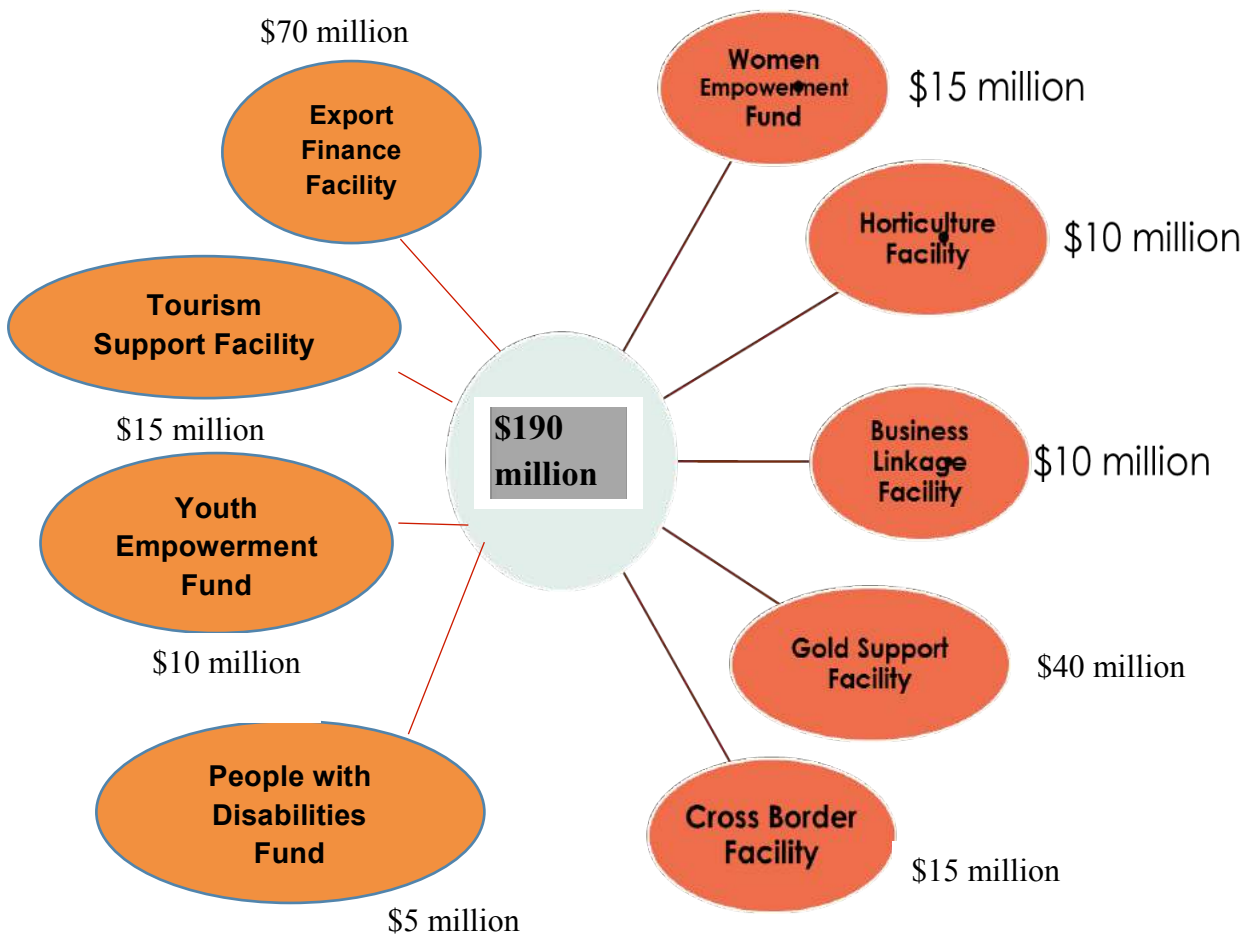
$70 million

Export Finance Facility

Women Empowerment Fund

$15 million

Horticulture Facility

$10 million

Tourism Support Facility

$15 million

$190 million

Business Linkage Facility

$10 million

Youth Empowerment Fund

$10 million

Gold Support Facility

$40 million

People with Disabilities Fund

Cross Border Facility

$15 million

$5 million